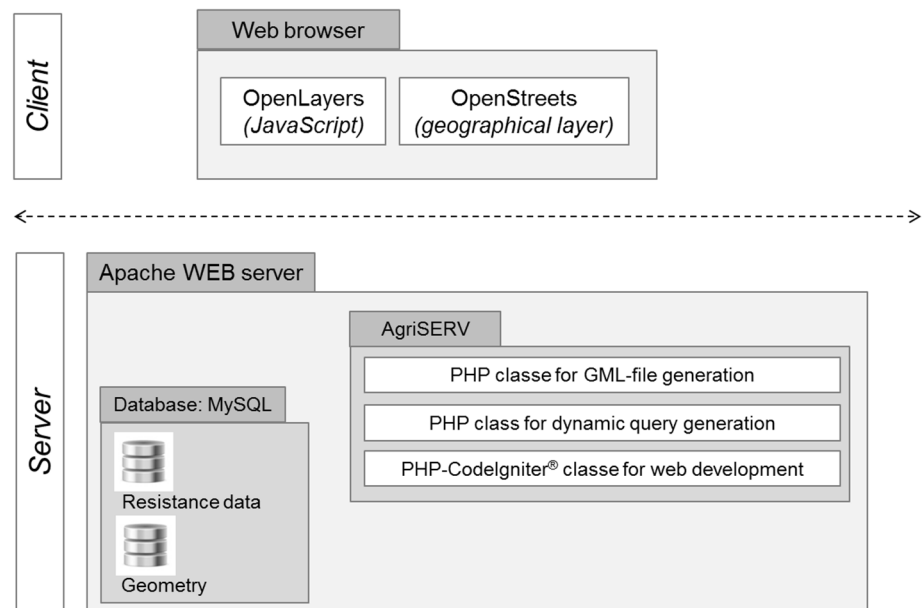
Client

Web browser

OpenLayers
(JavaScript)

OpenStreets
(geographical layer)

Server

Apache WEB server

AgriSERV

PHP classe for GML-file generation

PHP class for dynamic query generation

PHP-CodeIgniter® classe for web development

Database: MySQL

Resistance data

Geometry